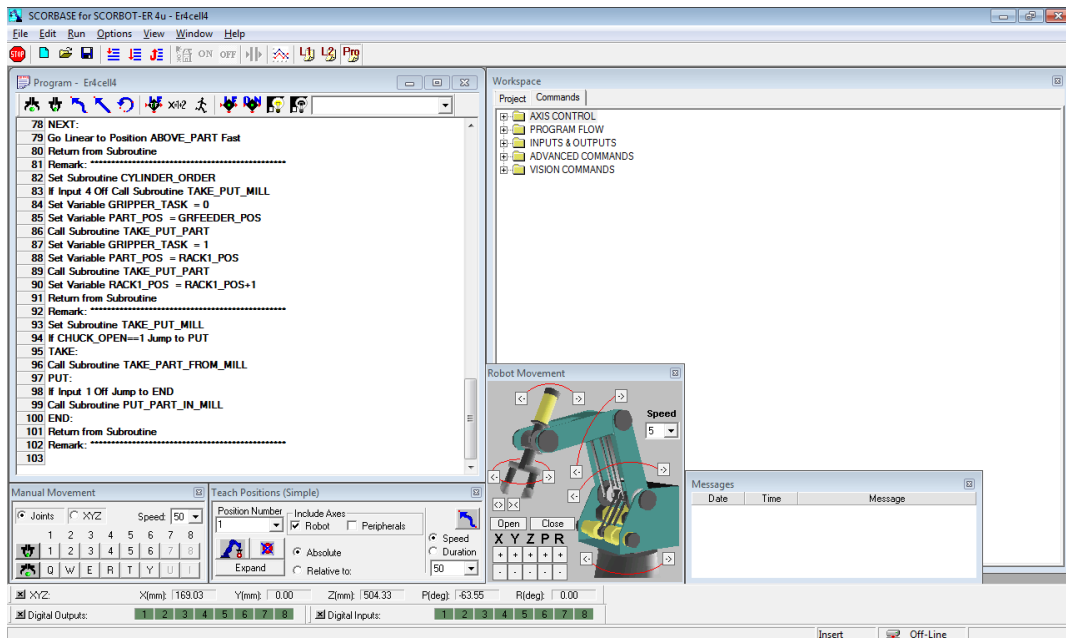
SCORBASE for SCORBOT-ER 4u - Er4cell4

File Edit Run Options View Window Help

ON OFF

Program - Er4cell4

78 NEXT:
79 Go Linear to Position ABOVE_PART Fast
80 Return from Subroutine
81 Remark: ******************************************
82 Set Subroutine CYLINDER_ORDER
83 If Input 4 Off Call Subroutine TAKE_PUT_MILL
84 Set Variable GRIPPER_TASK = 0
85 Set Variable PART_POS = GRFEEDER_POS
86 Call Subroutine TAKE_PUT_PART
87 Set Variable GRIPPER_TASK = 1
88 Set Variable PART_POS = RACK1_POS
89 Call Subroutine TAKE_PUT_PART
90 Set Variable RACK1_POS = RACK1_POS+1
91 Return from Subroutine
92 Remark: ******************************************
93 Set Subroutine TAKE_PUT_MILL
94 If CHUCK_OPEN==1 Jump to PUT
95 TAKE:
96 Call Subroutine TAKE_PART_FROM_MILL
97 PUT:
98 If Input 1 Off Jump to END
99 Call Subroutine PUT_PART_IN_MILL
100 END:
101 Return from Subroutine
102 Remark: ******************************************
103

Workspace
Project Commands
AXIS CONTROL
PROGRAM FLOW
INPUTS & OUTPUTS
ADVANCED COMMANDS
VISION COMMANDS

Robot Movement
Speed
5
Open Close
X Y Z P R
+ + + + +
- - - - -

Messages
Date Time Message

Manual Movement
Joints XYZ Speed: 50
1 2 3 4 5 6 7 8
1 2 3 4 5 6 7 8
Q W E R T Y U I

Teach Positions (Simple)
Position Number
1
Include Axes
Robot Peripherals
Expand
Absolute
Relative to:
Speed
Duration
50

XYZ: X(mm): 169.03 Y(mm): 0.00 Z(mm): 504.33 P(deg): -63.55 R(deg): 0.00
Digital Outputs: 1 2 3 4 5 6 7 8
Digital Inputs: 1 2 3 4 5 6 7 8
Insert Off-Line